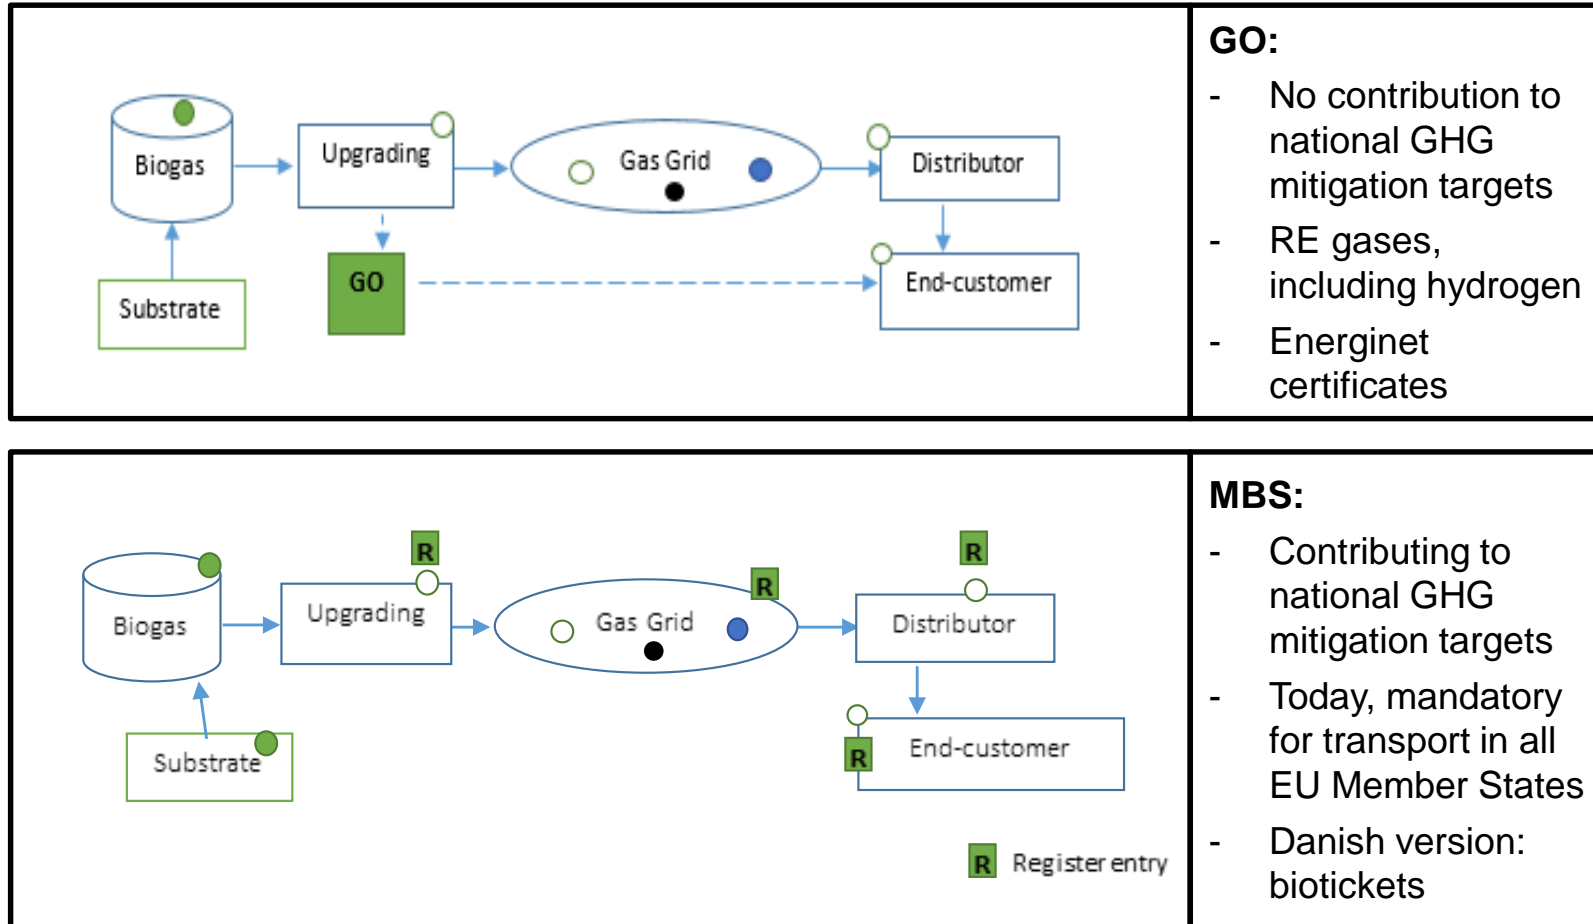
Biogas

Upgrading

Gas Grid

Distributor

Substrate

GO

End-customer

GO:
- No contribution to national GHG mitigation targets
- RE gases, including hydrogen
- Energinet certificates

R

R

R

Biogas

Upgrading

Gas Grid

Distributor

Substrate

R

End-customer

R Register entry

MBS:
- Contributing to national GHG mitigation targets
- Today, mandatory for transport in all EU Member States
- Danish version: biotickets